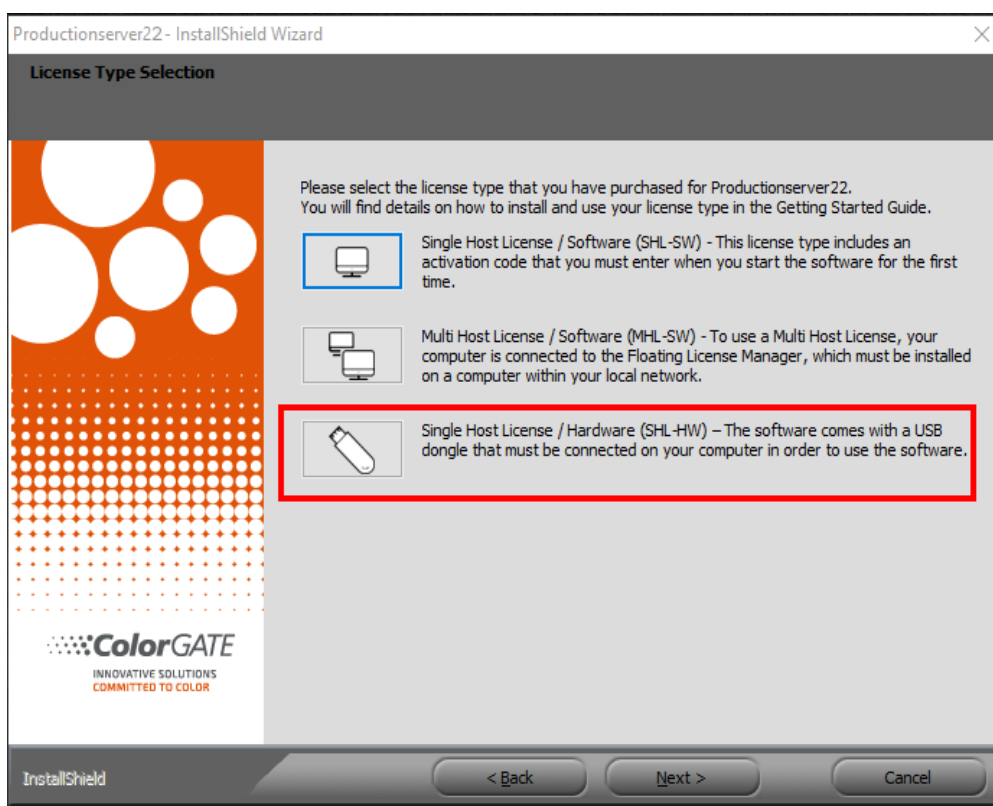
Productionserver22 - InstallShield Wizard

License Type Selection

Please select the license type that you have purchased for Productionserver22.
You will find details on how to install and use your license type in the Getting Started Guide.

Single Host License / Software (SHL-SW) - This license type includes an activation code that you must enter when you start the software for the first time.

Multi Host License / Software (MHL-SW) - To use a Multi Host License, your computer is connected to the Floating License Manager, which must be installed on a computer within your local network.

Single Host License / Hardware (SHL-HW) – The software comes with a USB dongle that must be connected on your computer in order to use the software.

ColorGATE
INNOVATIVE SOLUTIONS
COMMITTED TO COLOR

InstallShield

< Back

Next >

Cancel